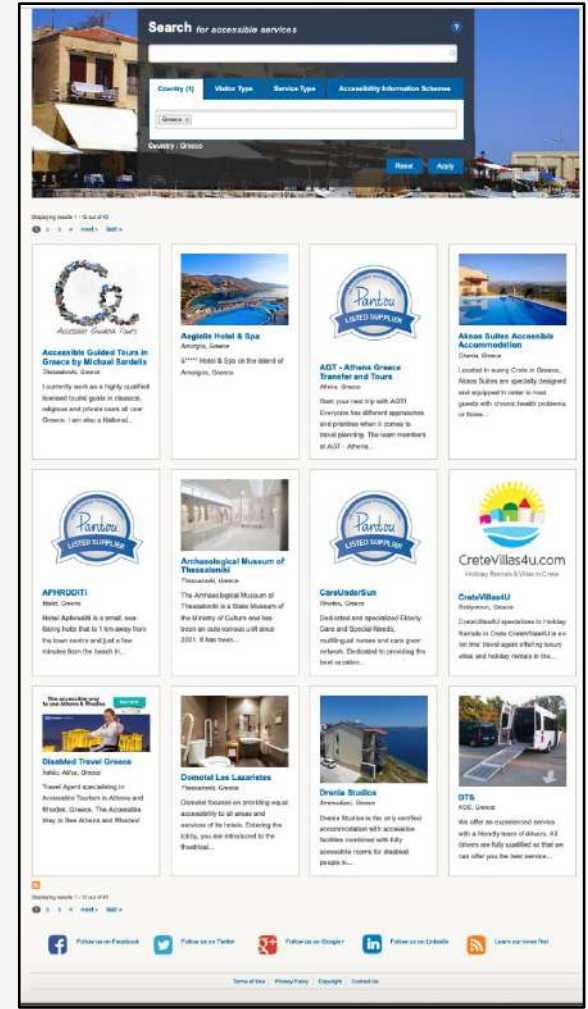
Search for accessible services

?

Country (1) | Visitor Type | Service Type | Accessibility Information Schemes

Greece ×

Country : Greece

Reset | Apply

Displaying results 1 - 12 out of 62

1 2 3 4 next › last »

Accessible Guided Tours

Accessible Guided Tours in Greece by Michael Sardelis
Thessaloniki, Greece
I currently work as a highly qualified licensed tourist guide in classical, religious and private tours all over Greece. I am also a National...

Aegialis Hotel & Spa
Amorgos, Greece
5***** Hotel & Spa on the island of Amorgos, Greece

Pantou LISTED SUPPLIER

AGT - Athens Greece Transfer and Tours
Athens, Greece
Start your next trip with AGT! Everyone has different approaches and priorities when it comes to travel planning. The team members at AGT - Athens...

Akoos Suites Accessible Accommodation
Chania, Greece
Located in sunny Crete in Greece, Akoos Suites are specially designed and equipped in order to host guests with chronic health problems or those...

Pantou LISTED SUPPLIER

APHRODITI
Mati, Greece
Hotel Aphroditi is a small, sea-facing hotel that is 1 km away from the town centre and just a few minutes from the beach in...

Archaeological Museum of Thessaloniki
Thessaloniki, Greece
The Archaeological Museum of Thessaloniki is a State Museum of the Ministry of Culture and has been an autonomous unit since 2001. It has been...

Pantou LISTED SUPPLIER

CareUnderSun
Rhodes, Greece
Dedicated and specialized Elderly Care and Special Needs, multilingual nurses and care giver network. Dedicated to providing the best vacation...

CreteVillas4u.com
Holiday Rentals & Villas in Crete

CreteVillas4U
Rethymnon, Greece
CreteVillas4U specializes in Holiday Rentals in Crete.CreteVillas4U is an 'on line' travel agent offering luxury villas and holiday rentals in the...

Disabled Travel Greece
Nafsika, Attiki, Greece
Travel Agent specializing in Accessible Tourism in Athens and Rhodes, Greece. The Accessible Way to See Athens and Rhodes!

Domotel Les Lazaristes
Thessaloniki, Greece
Domotel focuses on providing equal accessibility to all areas and services of its hotels. Entering the lobby, you are introduced to the theatrical...

Drenia Studios
Arkesadiani, Greece
Drenia Studios is the only certified accommodation with accessible facilities combined with fully accessible rooms for disabled people in...

DTS
KOS, Greece
We offer an experienced service with a friendly team of drivers. All drivers are fully qualified so that we can offer you the best service...

Displaying results 1 - 12 out of 62

1 2 3 4 next › last »

Follow us on Facebook | Follow us on Twitter | Follow us on Google+ | Follow us on LinkedIn | Learn our news first

Terms of Use | Privacy Policy | Copyright | Contact Us